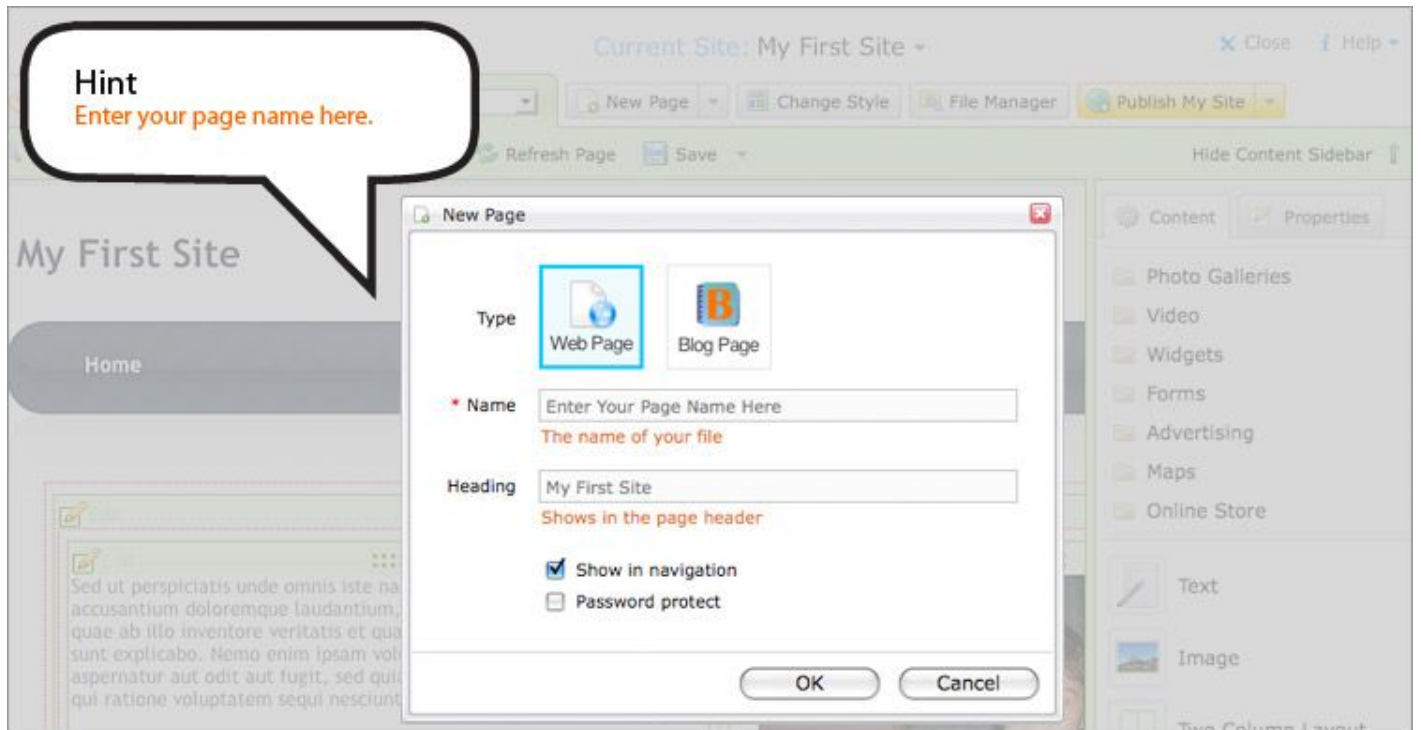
Hint
Enter your page name here.

Current Site: My First Site

Close Help

New Page Change Style File Manager Publish My Site

Refresh Page Save

Hide Content Sidebar

My First Site

Home

Sed ut perspiciatis unde omnis iste na accusantium doloremque laudantium, quae ab illo inventore veritatis et qua sunt explicabo. Nemo enim ipsam vol aspernatur aut odit aut fugit, sed qui qui ratione voluptatem sequi nesciunt

New Page

Type

Web Page

Blog Page

* Name

Enter Your Page Name Here

The name of your file

Heading

My First Site

Shows in the page header

Show in navigation

Password protect

OK

Cancel

Content

Properties

Photo Galleries

Video

Widgets

Forms

Advertising

Maps

Online Store

Text

Image

Two Column Layout